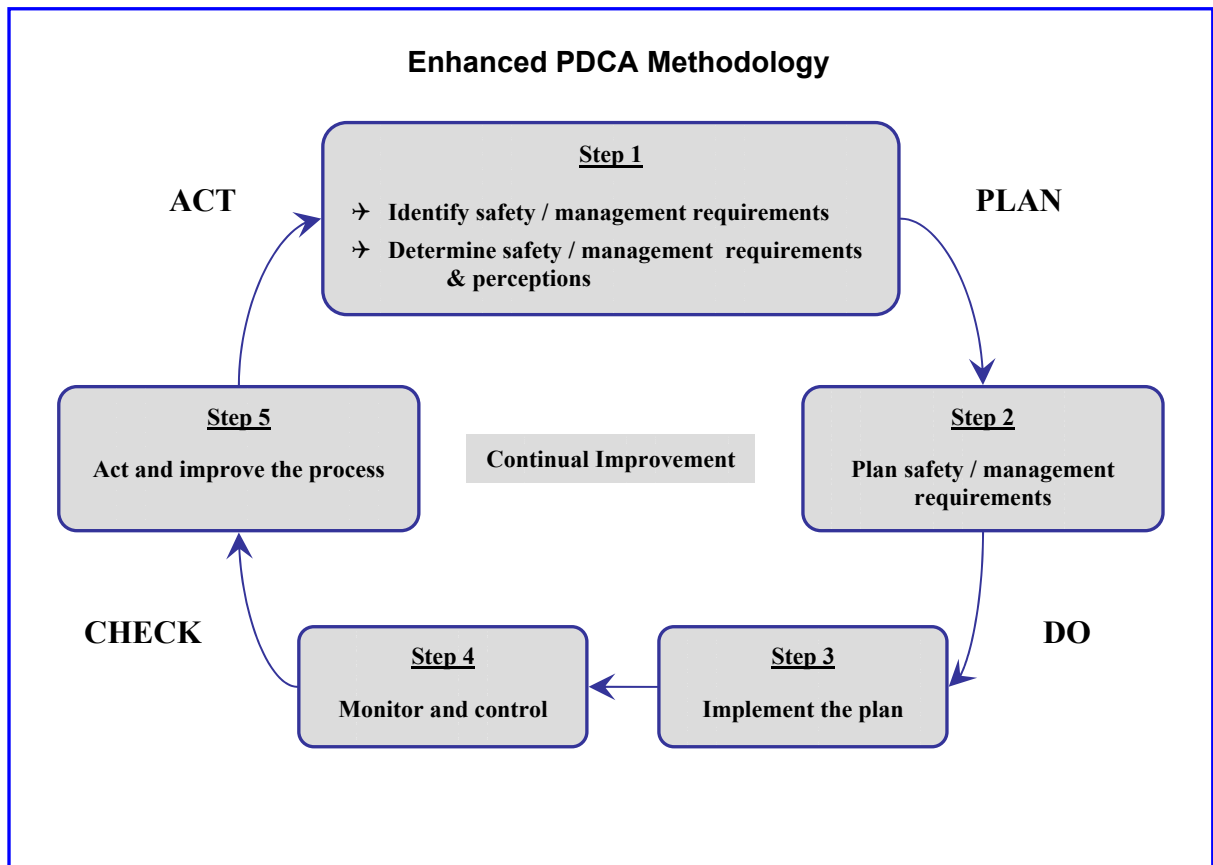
Enhanced PDCA Methodology

ACT

Step 1

✈ Identify safety / management requirements

✈ Determine safety / management requirements & perceptions

PLAN

Step 5

Act and improve the process

Continual Improvement

Step 2

Plan safety / management requirements

CHECK

Step 4

Monitor and control

Step 3

Implement the plan

DO